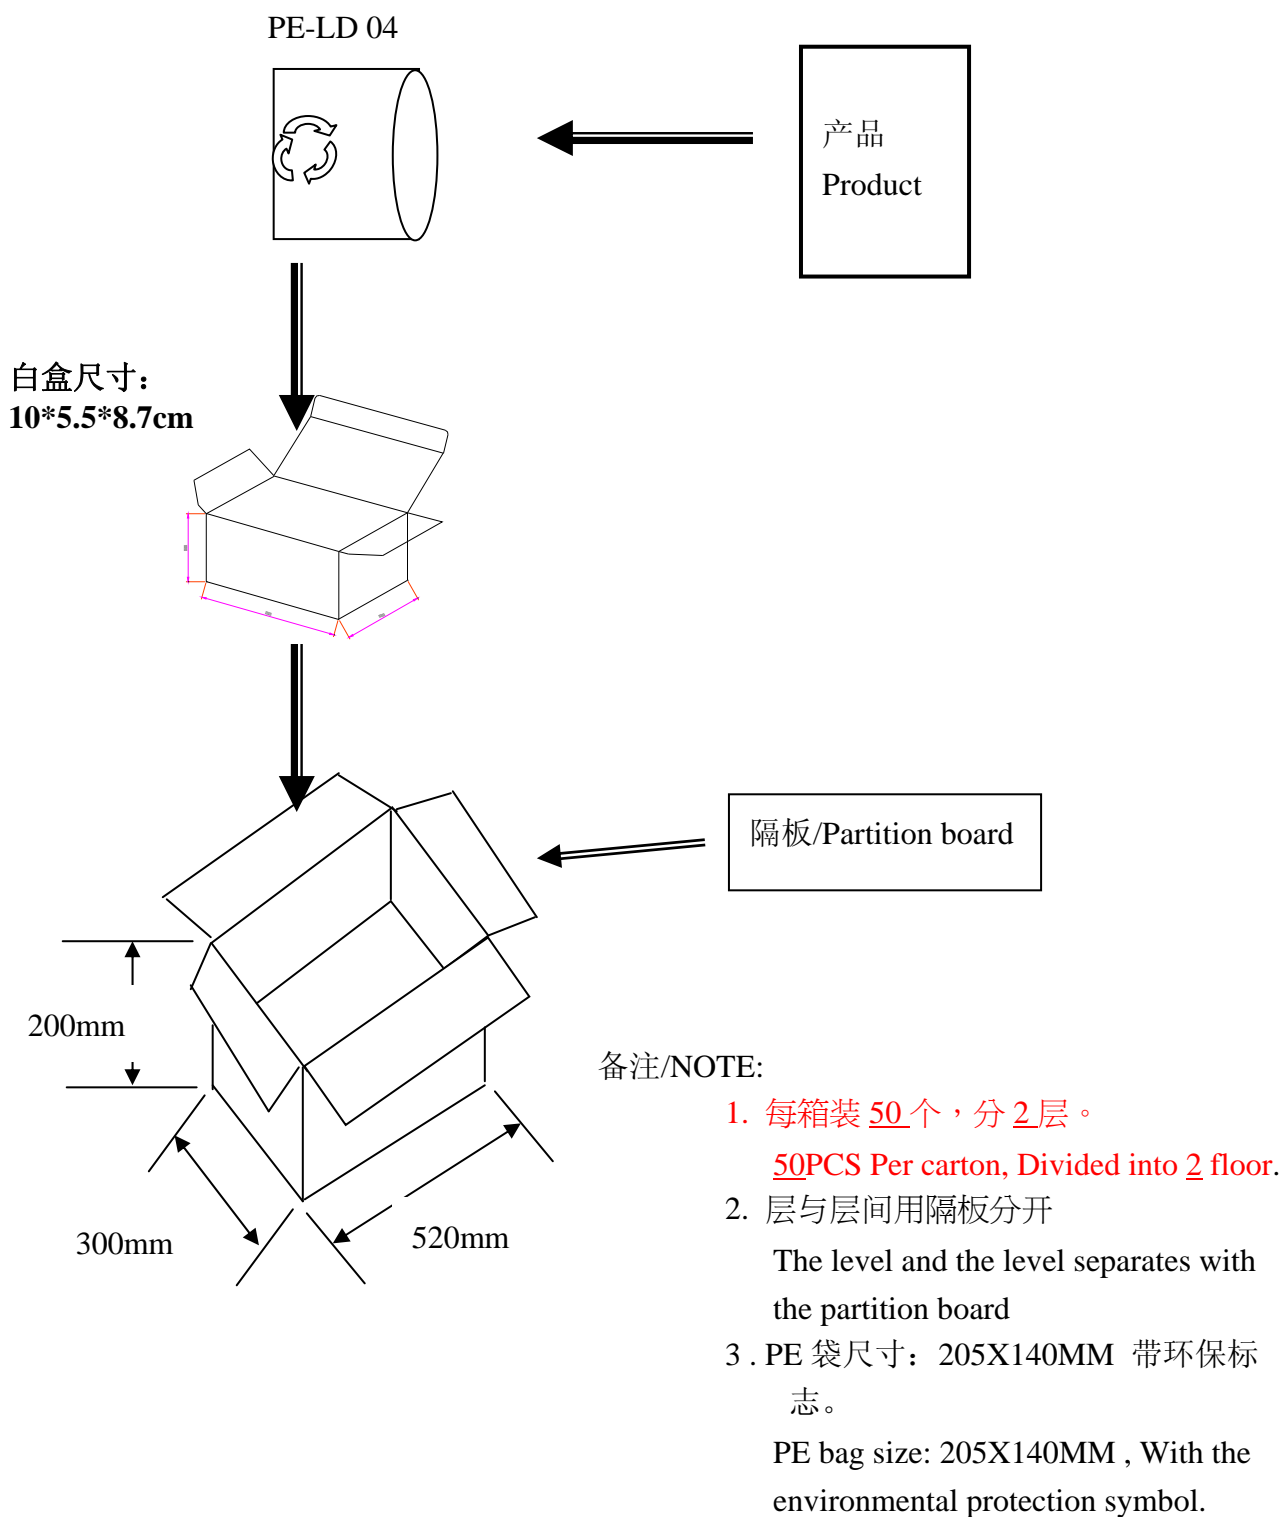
PE-LD 04

产品
Product

白盒尺寸：
10*5.5*8.7cm

隔板/Partition board

200mm

300mm

520mm

备注/NOTE:

1. 每箱装 50 个，分 2 层。
50PCS Per carton, Divided into 2 floor.

2. 层与层间用隔板分开
The level and the level separates with the partition board

3 . PE 袋尺寸：205X140MM 带环保标志。
PE bag size: 205X140MM , With the environmental protection symbol.